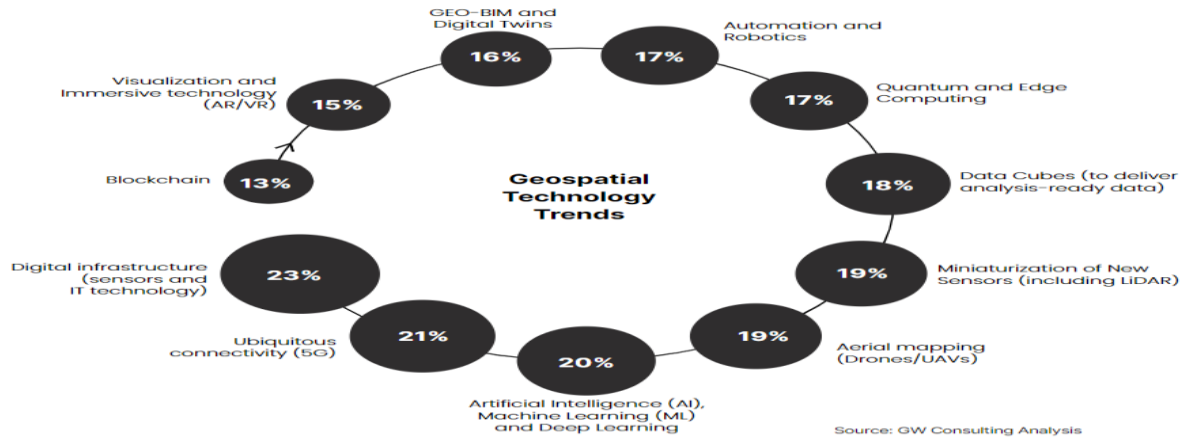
Geospatial Technology Trends

GEO-BIM and Digital Twins
16%

Automation and Robotics
17%

Quantum and Edge Computing
17%

Data Cubes (to deliver analysis-ready data)
18%

Miniaturization of New Sensors (including LiDAR)
19%

Aerial mapping (Drones/UAVs)
19%

Artificial Intelligence (AI), Machine Learning (ML) and Deep Learning
20%

Ubiquitous connectivity (5G)
21%

Digital infrastructure (sensors and IT technology)
23%

Blockchain
13%

Visualization and Immersive technology (AR/VR)
15%

Source: GW Consulting Analysis